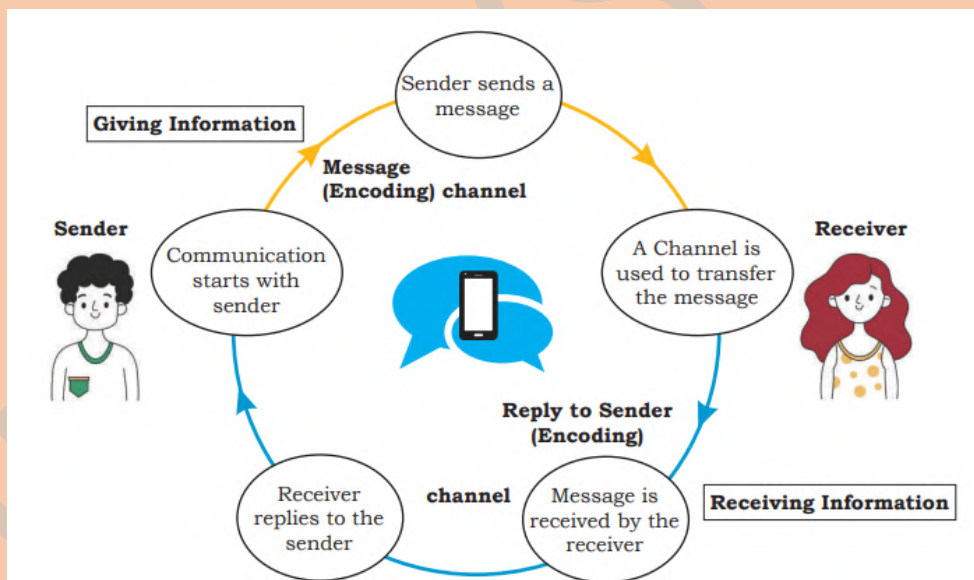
Giving Information

Sender sends a message

Message (Encoding) channel

Sender

Communication starts with sender

A Channel is used to transfer the message

Receiver

Reply to Sender (Encoding)

channel

Receiver replies to the sender

Message is received by the receiver

Receiving Information